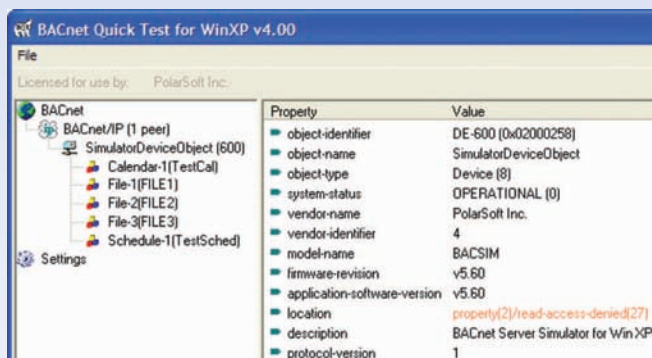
BACnet Quick Test for WinXP v4.00

File

Licensed for use by: PolarSoft Inc.

BACnet
BACnet/IP (1 peer)
SimulatorDeviceObject (600)
Calendar-1(TestCal)
File-1(FILE1)
File-2(FILE2)
File-3(FILE3)
Schedule-1(TestSched)
Settings

| Property | Value |
|---|---|
| object-identifier | DE-600 (0x02000258) |
| object-name | SimulatorDeviceObject |
| object-type | Device (8) |
| system-status | OPERATIONAL (0) |
| vendor-name | PolarSoft Inc. |
| vendor-identifier | 4 |
| model-name | BACSIM |
| firmware-revision | v5.60 |
| application-software-version | v5.60 |
| location | property(2)/read-access-denied(27) |
| description | BACnet Server Simulator for Win XP |
| protocol-version | 1 |